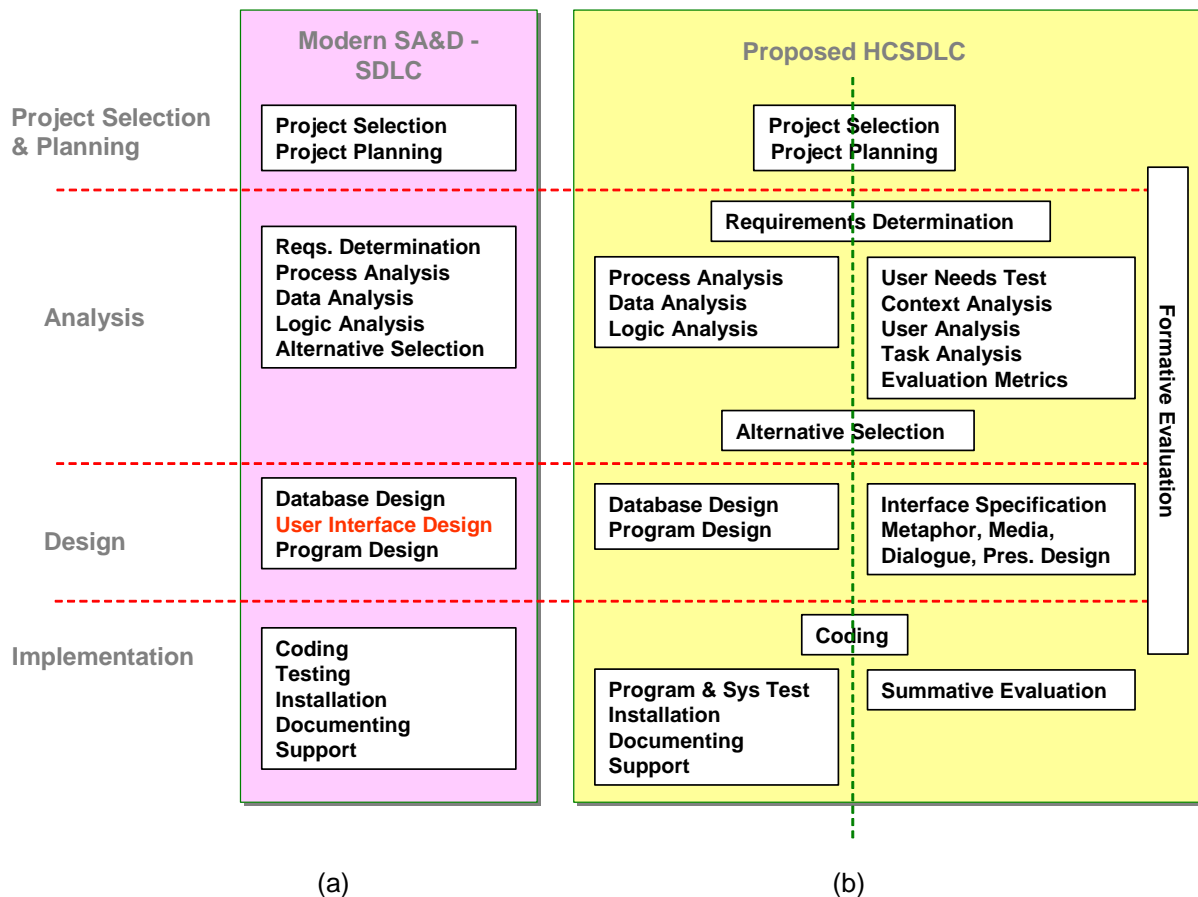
Modern SA&D - SDLC

Proposed HCSDLC

Project Selection & Planning

Project Selection
Project Planning

Project Selection
Project Planning

Requirements Determination

Analysis

Reqs. Determination
Process Analysis
Data Analysis
Logic Analysis
Alternative Selection

Process Analysis
Data Analysis
Logic Analysis

User Needs Test
Context Analysis
User Analysis
Task Analysis
Evaluation Metrics

Formative Evaluation

Alternative Selection

Design

Database Design
User Interface Design
Program Design

Database Design
Program Design

Interface Specification
Metaphor, Media,
Dialogue, Pres. Design

Implementation

Coding
Testing
Installation
Documenting
Support

Coding

Program & Sys Test
Installation
Documenting
Support

Summative Evaluation

(a)

(b)